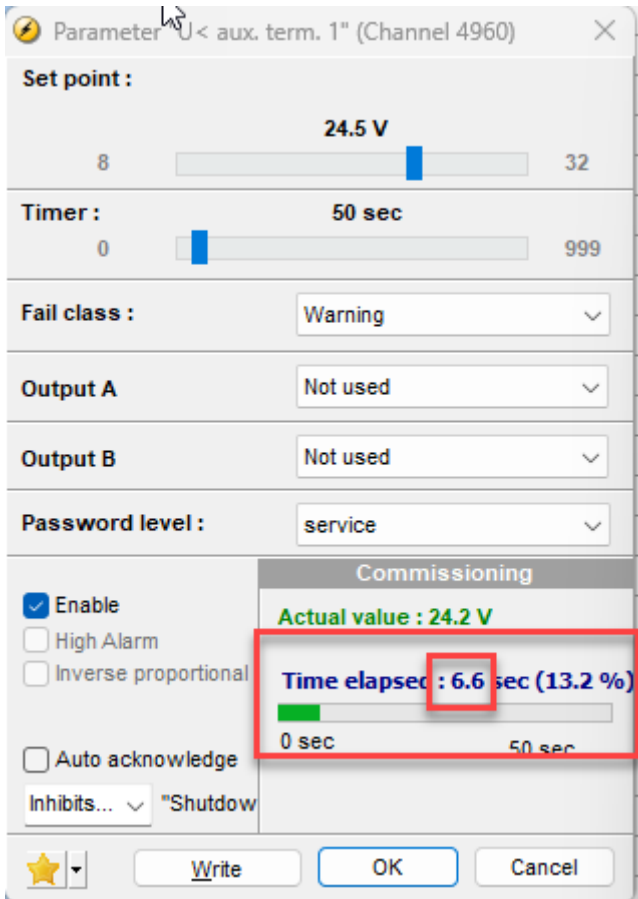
Parameter "U< aux. term. 1" (Channel 4960)

Set point :

24.5 V

8

32

Timer :

50 sec

0

999

Fail class :

Warning

Output A

Not used

Output B

Not used

Password level :

service

Commissioning

Enable

High Alarm

Inverse proportional

Actual value : 24.2 V

Time elapsed : 6.6 sec (13.2 %)

0 sec

50 sec

Auto acknowledge

Inhibits...

"Shutdow

Write

OK

Cancel